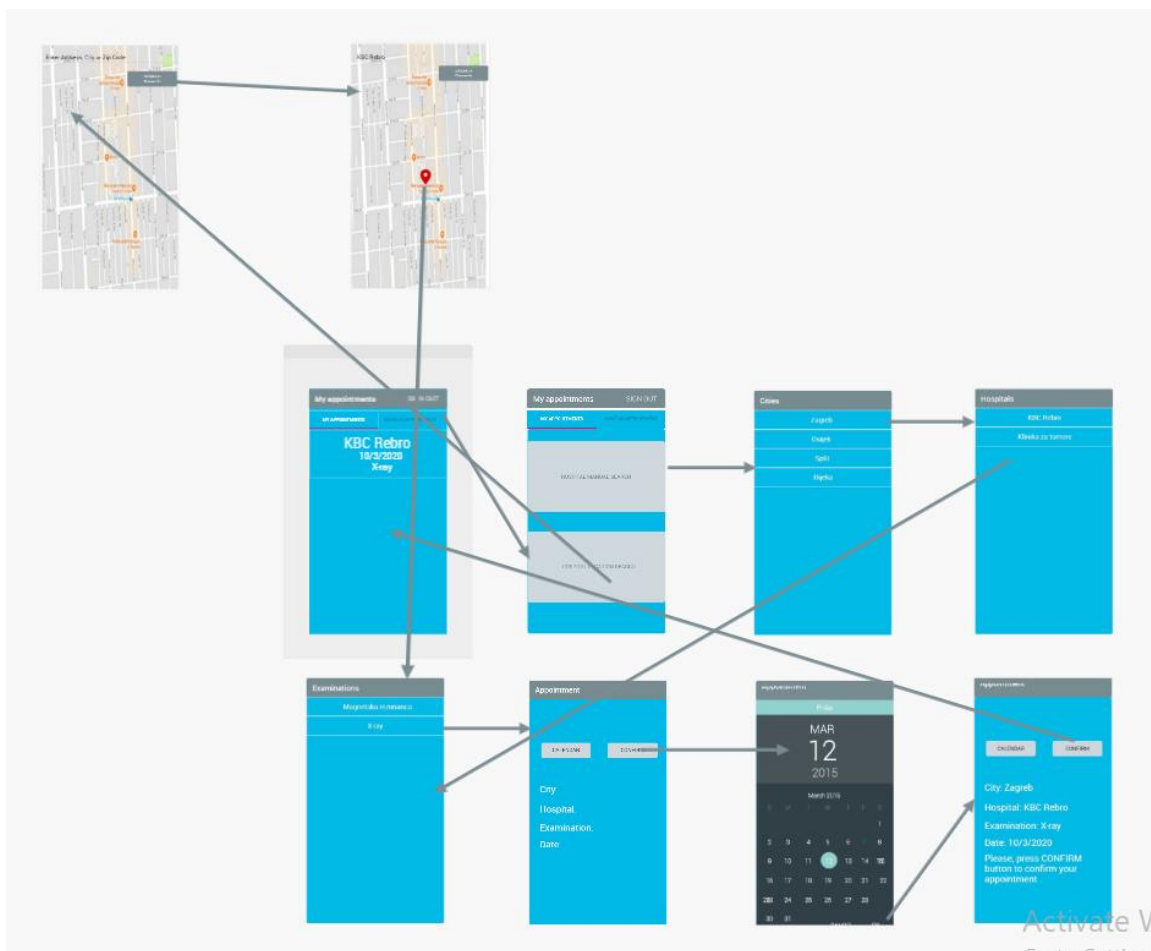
Enter Address, City or Zip Code

KBC Rebro

My appointments
SIGN OUT
MY APPOINTMENTS
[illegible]
KBC Rebro
10/3/2020
X-ray

My appointments
SIGN OUT
MY APPOINTMENTS
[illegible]
HOSPITAL MANUAL SEARCH
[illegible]

Cities
Zagreb
Osijek
Split
Rijeka

Hospitals
KBC Rebro
Klinika za tumore

Examinations
Magnetska rezonanca
X-ray

Appointment
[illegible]
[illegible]
City:
Hospital:
Examination:
Date:

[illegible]
Friday
MAR
12
2015
March 2015
1
2 3 4 5 6 7 8
9 10 11 12 13 14 15
16 17 18 19 20 21 22
23 24 25 26 27 28
30 31

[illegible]
CALENDAR
CONFIRM
City: Zagreb
Hospital: KBC Rebro
Examination: X-ray
Date: 10/3/2020
Please, press CONFIRM button to confirm your appointment

Activate W